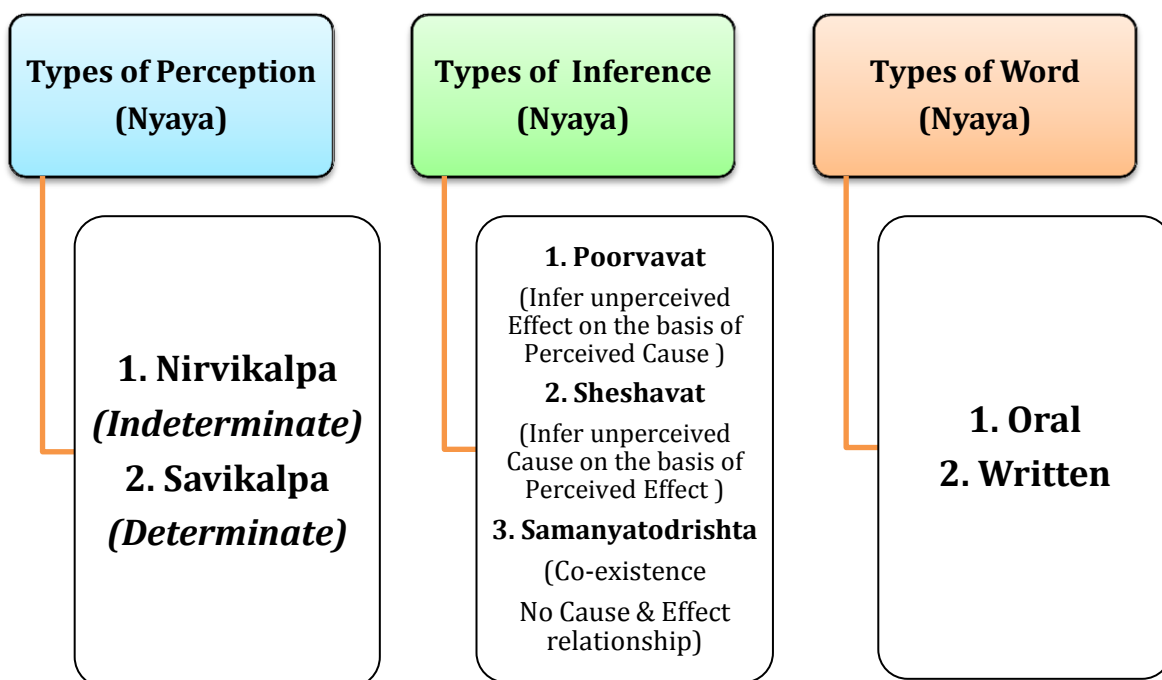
Types of Perception (Nyaya)

1. Nirvikalpa
*(Indeterminate)*
2. Savikalpa
*(Determinate)*

Types of Inference (Nyaya)

1. Poorvavat
(Infer unperceived Effect on the basis of Perceived Cause )
2. Sheshavat
(Infer unperceived Cause on the basis of Perceived Effect )
3. Samanyatodrishta
(Co-existence
No Cause & Effect relationship)

Types of Word (Nyaya)

1. Oral
2. Written